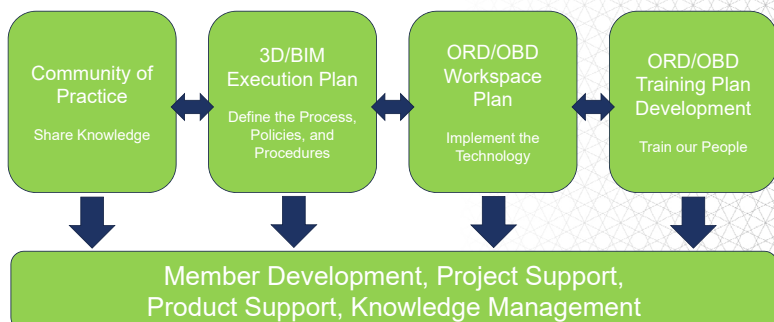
Community of Practice

Share Knowledge

3D/BIM Execution Plan

Define the Process, Policies, and Procedures

ORD/OBD Workspace Plan

Implement the Technology

ORD/OBD Training Plan Development

Train our People

Member Development, Project Support, Product Support, Knowledge Management